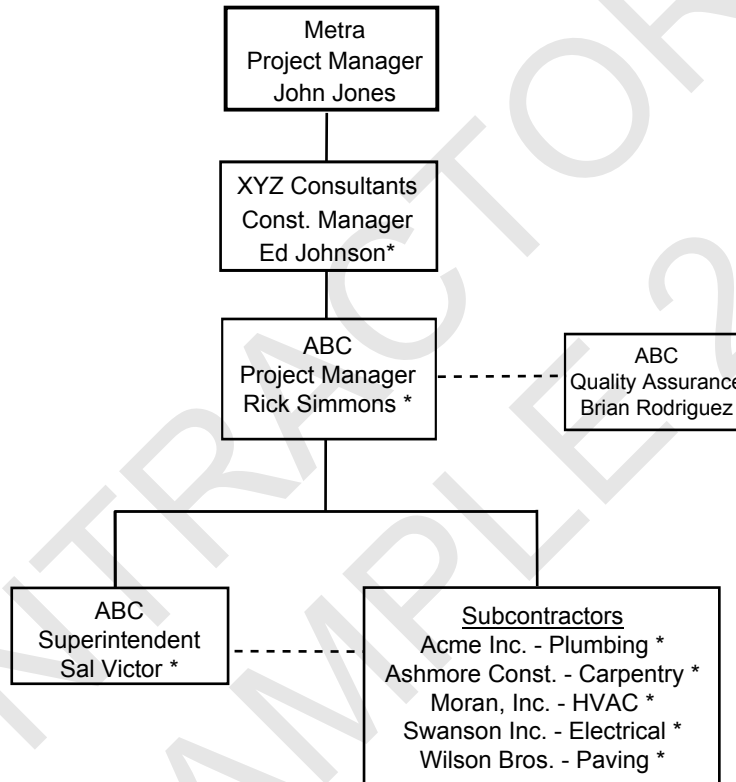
Metra
Project Manager
John Jones

XYZ Consultants
Const. Manager
Ed Johnson*

ABC
Project Manager
Rick Simmons *

ABC
Quality Assurance
Brian Rodriguez

ABC
Superintendent
Sal Victor *

Subcontractors
Acme Inc. - Plumbing *
Ashmore Const. - Carpentry *
Moran, Inc. - HVAC *
Swanson Inc. - Electrical *
Wilson Bros. - Paving *